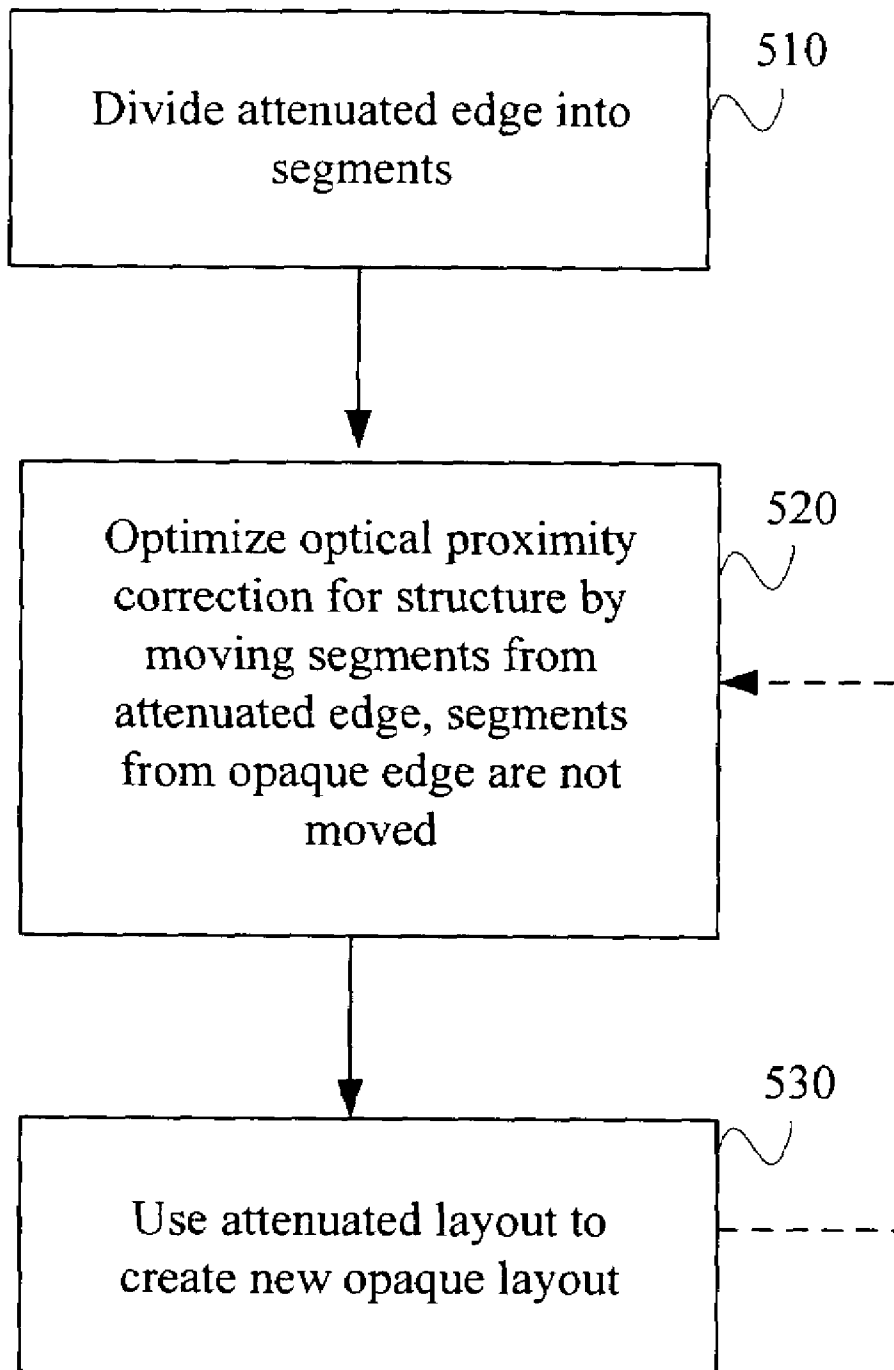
510

Divide attenuated edge into segments

520

Optimize optical proximity correction for structure by moving segments from attenuated edge, segments from opaque edge are not moved

530

Use attenuated layout to create new opaque layout